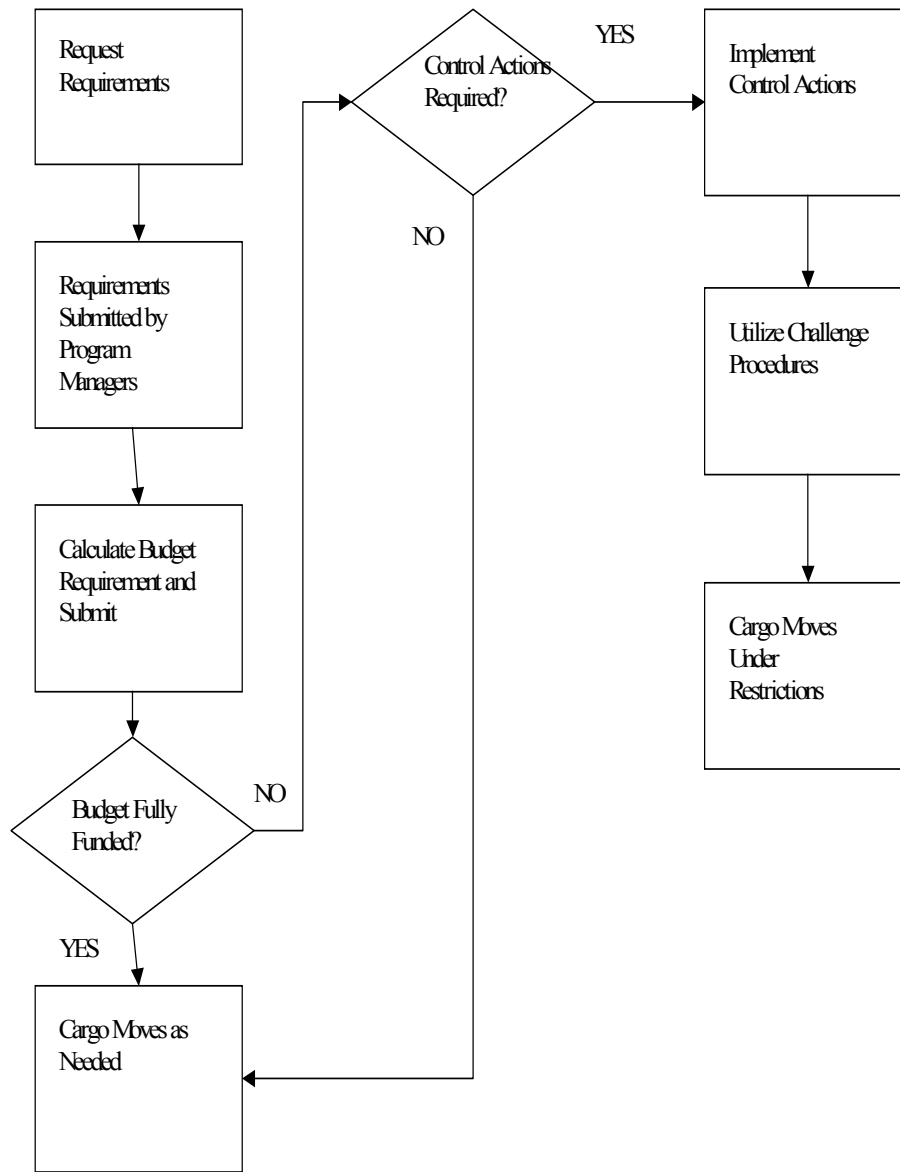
Request Requirements

Requirements Submitted by Program Managers

Calculate Budget Requirement and Submit

Budget Fully Funded?

NO

YES

Cargo Moves as Needed

Control Actions Required?

YES

NO

Implement Control Actions

Utilize Challenge Procedures

Cargo Moves Under Restrictions